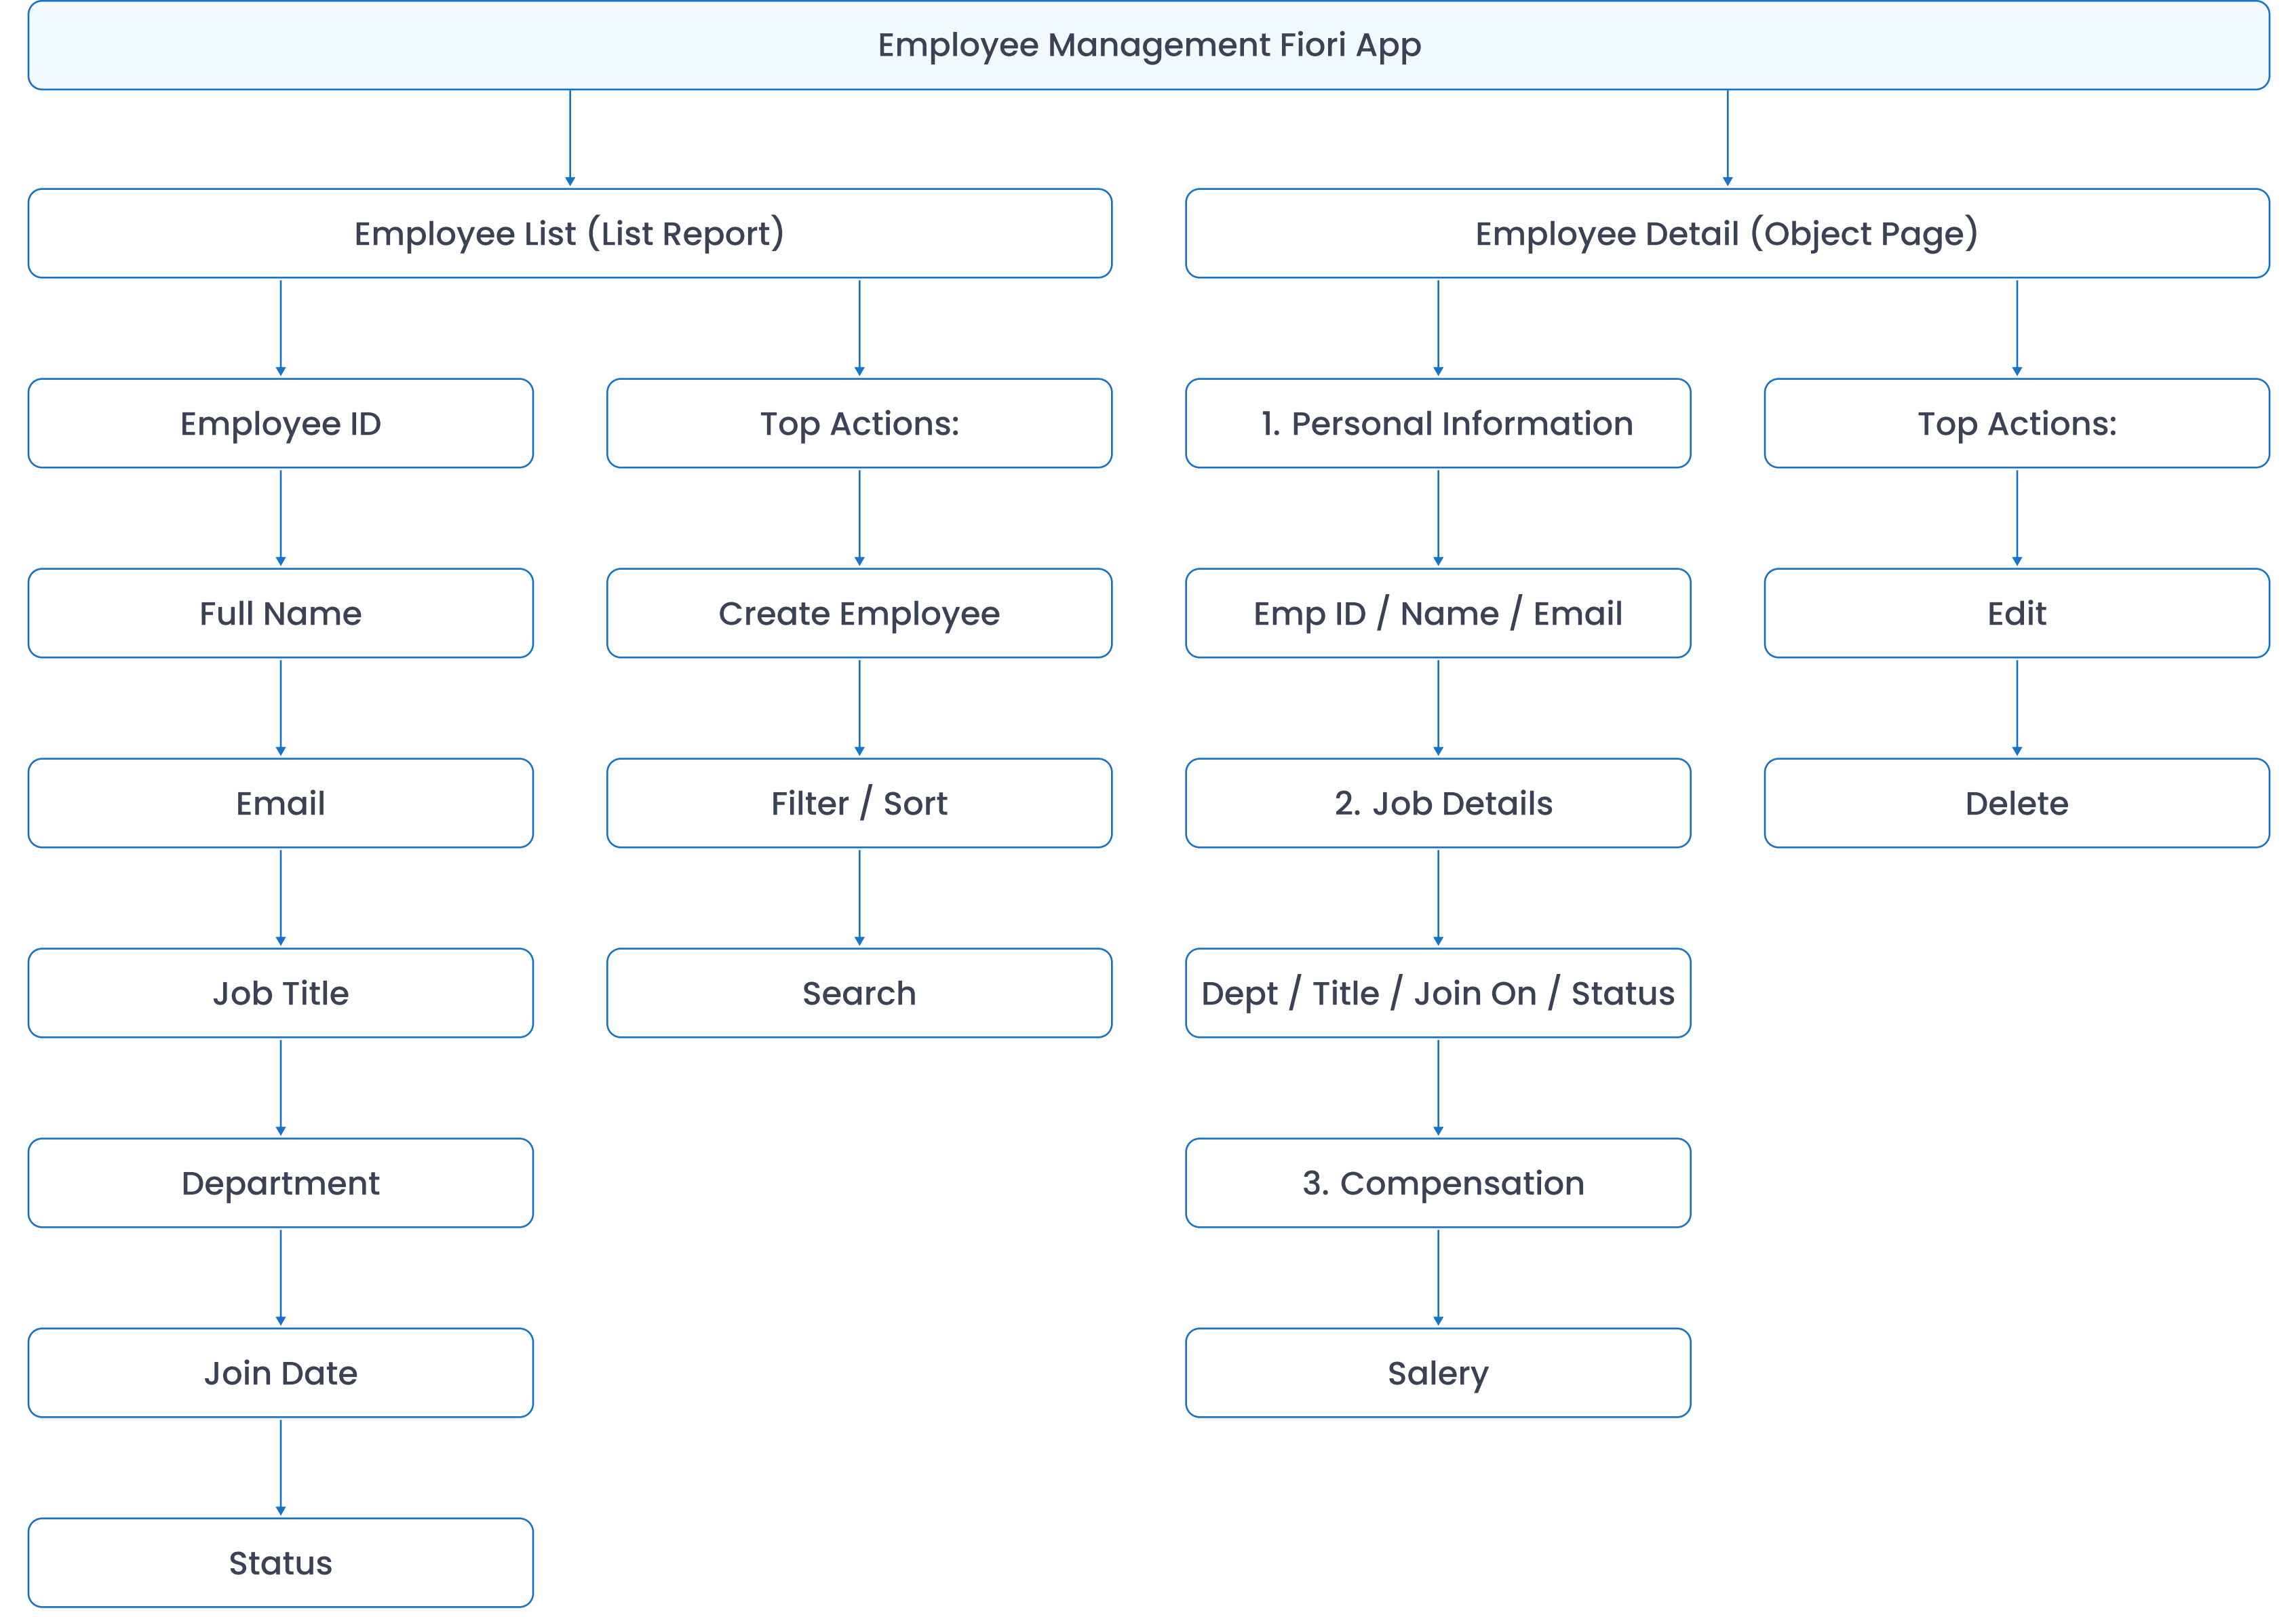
Employee Management Fiori App

Employee List (List Report)

Employee Detail (Object Page)

Employee ID

Full Name

Email

Job Title

Department

Join Date

Status

Top Actions:

Create Employee

Filter / Sort

Search

1. Personal Information

Emp ID / Name / Email

2. Job Details

Dept / Title / Join On / Status

3. Compensation

Salery

Top Actions:

Edit

Delete